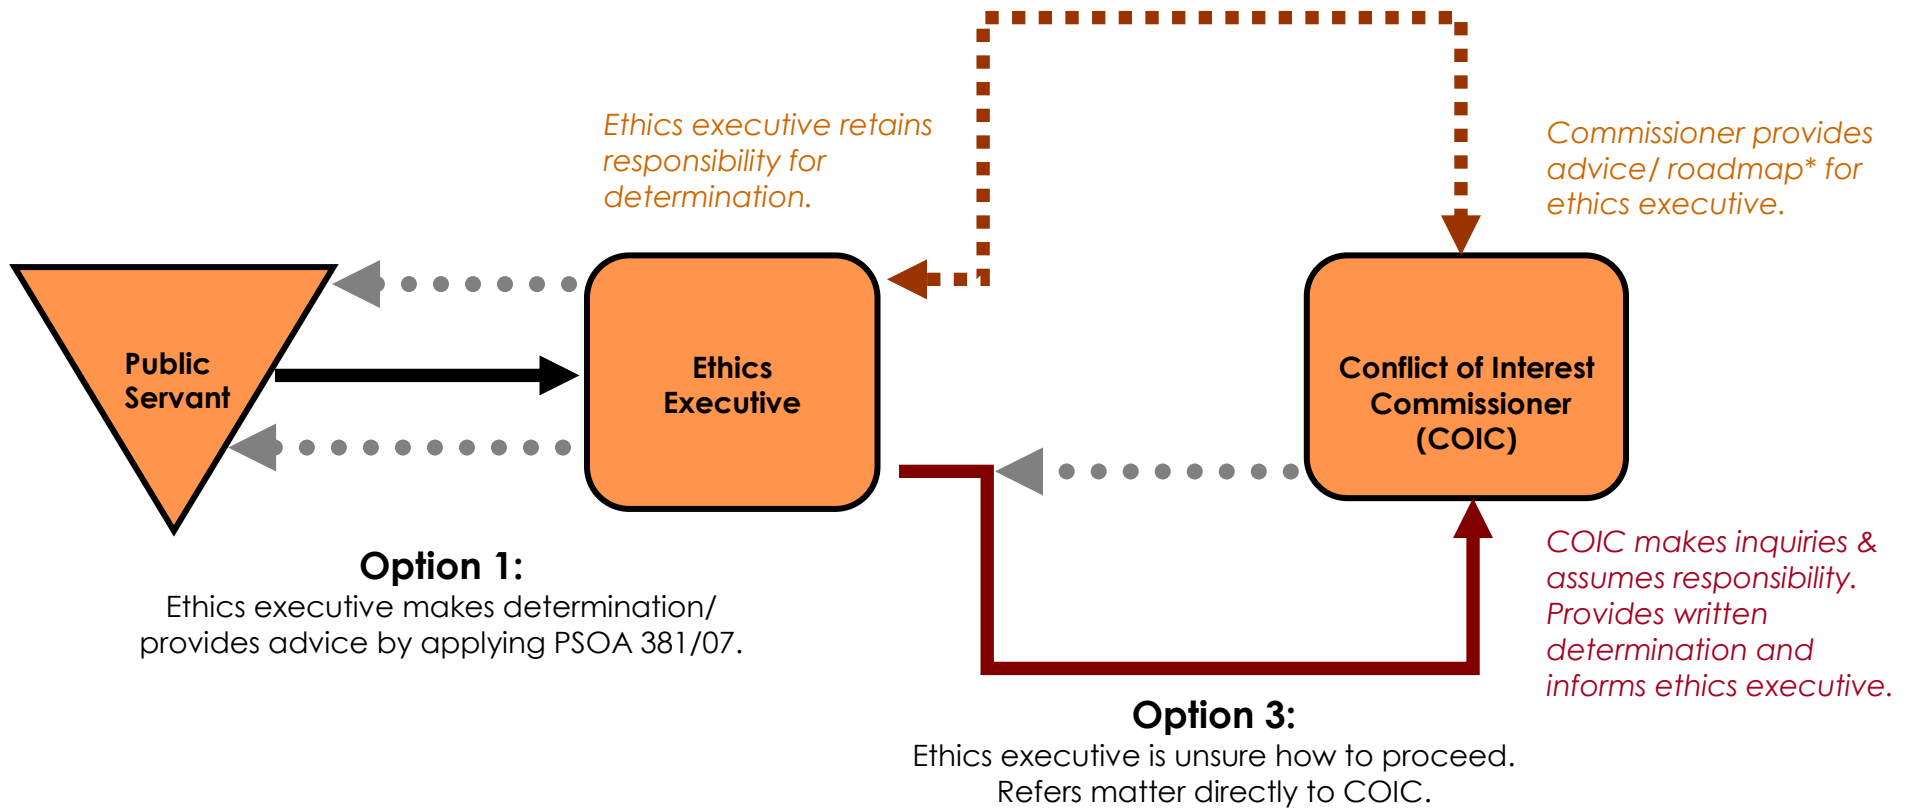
Ethics executive retains responsibility for determination.

Commissioner provides advice/ roadmap* for ethics executive.

Public Servant

Ethics Executive

Conflict of Interest Commissioner (COIC)

COIC makes inquiries & assumes responsibility. Provides written determination and informs ethics executive.

Option 1:
Ethics executive makes determination/ provides advice by applying PSOA 381/07.

Option 3:
Ethics executive is unsure how to proceed. Refers matter directly to COIC.